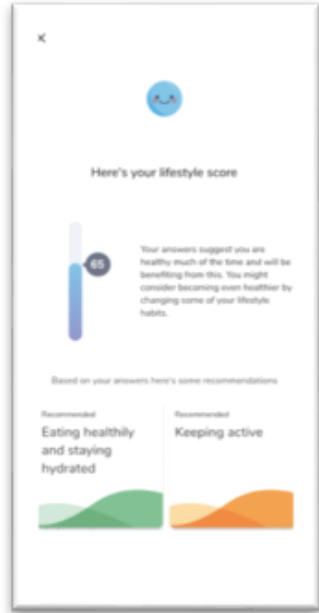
×

Here's your lifestyle score

65

Your answers suggest you are healthy much of the time and will be benefiting from this. You might consider becoming even healthier by changing some of your lifestyle habits.

Based on your answers here's some recommendations

Recommended
Eating healthily and staying hydrated

Recommended
Keeping active